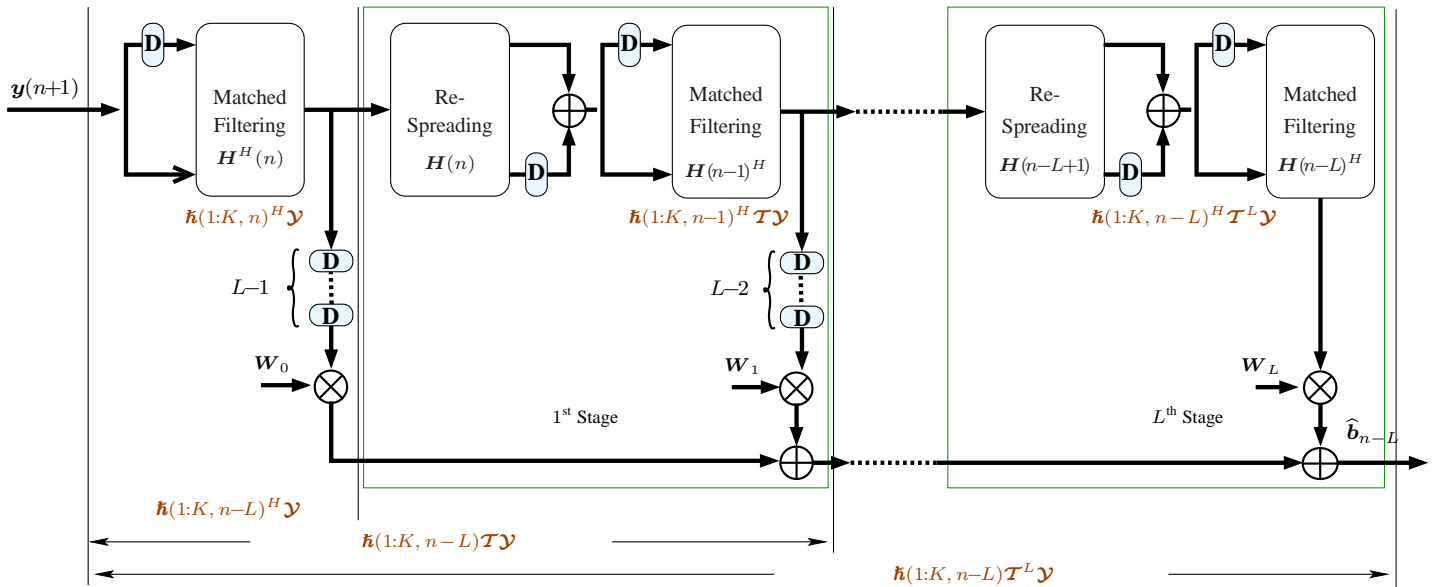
D

Matched Filtering $\boldsymbol{H}^H(n)$

$\boldsymbol{y}(n+1)$

Re-Spreading $\boldsymbol{H}(n)$

D

D

Matched Filtering $\boldsymbol{H}(n-1)^H$

Re-Spreading $\boldsymbol{H}(n-L+1)$

D

D

Matched Filtering $\boldsymbol{H}(n-L)^H$

$\hbar(1{:}K,n)^H\boldsymbol{\mathcal{Y}}$

$\hbar(1{:}K,n-1)^H\boldsymbol{\mathcal{T}}\boldsymbol{\mathcal{Y}}$

$\hbar(1{:}K,n-L)^H\boldsymbol{\mathcal{T}}^L\boldsymbol{\mathcal{Y}}$

$L-1$

D

D

$L-2$

D

D

$\boldsymbol{W}_0$

$\boldsymbol{W}_1$

$\boldsymbol{W}_L$

$1^{\text{st}}$ Stage

$L^{\text{th}}$ Stage

$\widehat{\boldsymbol{b}}_{n-L}$

$\hbar(1{:}K,n-L)^H\boldsymbol{\mathcal{Y}}$

$\hbar(1{:}K,n-L)\boldsymbol{\mathcal{T}}\boldsymbol{\mathcal{Y}}$

$\hbar(1{:}K,n-L)\boldsymbol{\mathcal{T}}^L\boldsymbol{\mathcal{Y}}$